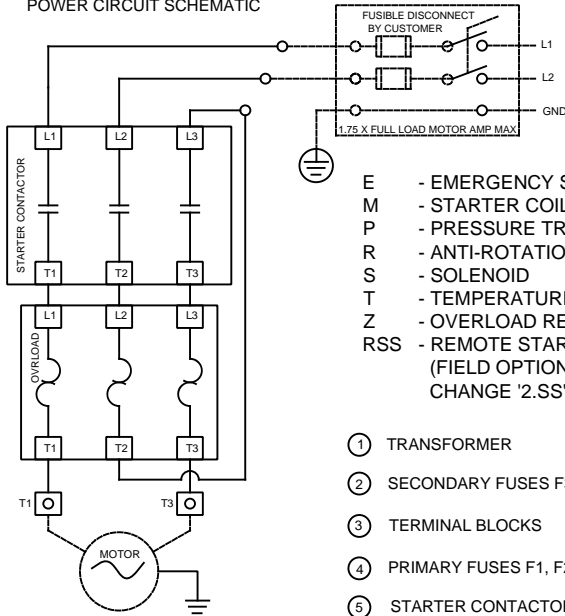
POWER CIRCUIT SCHEMATIC

FUSIBLE DISCONNECT BY CUSTOMER

L1

L2

GND

1.75 X FULL LOAD MOTOR AMP MAX

STARTER CONTACTOR

L1 L2 L3

T1 T2 T3

OVRLOAD

L1 L2 L3

T1 T2 T3

T1 T3

MOTOR

E - EMERGENCY S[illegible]
M - STARTER COIL
P - PRESSURE TR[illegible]
R - ANTI-ROTATIO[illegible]
S - SOLENOID
T - TEMPERATURE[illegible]
Z - OVERLOAD RE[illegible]
RSS - REMOTE STAR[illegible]
(FIELD OPTION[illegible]
CHANGE '2.SS'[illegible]

1 TRANSFORMER

2 SECONDARY FUSES F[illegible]

3 TERMINAL BLOCKS

4 PRIMARY FUSES F1, F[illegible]

5 STARTER CONTACTOR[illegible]